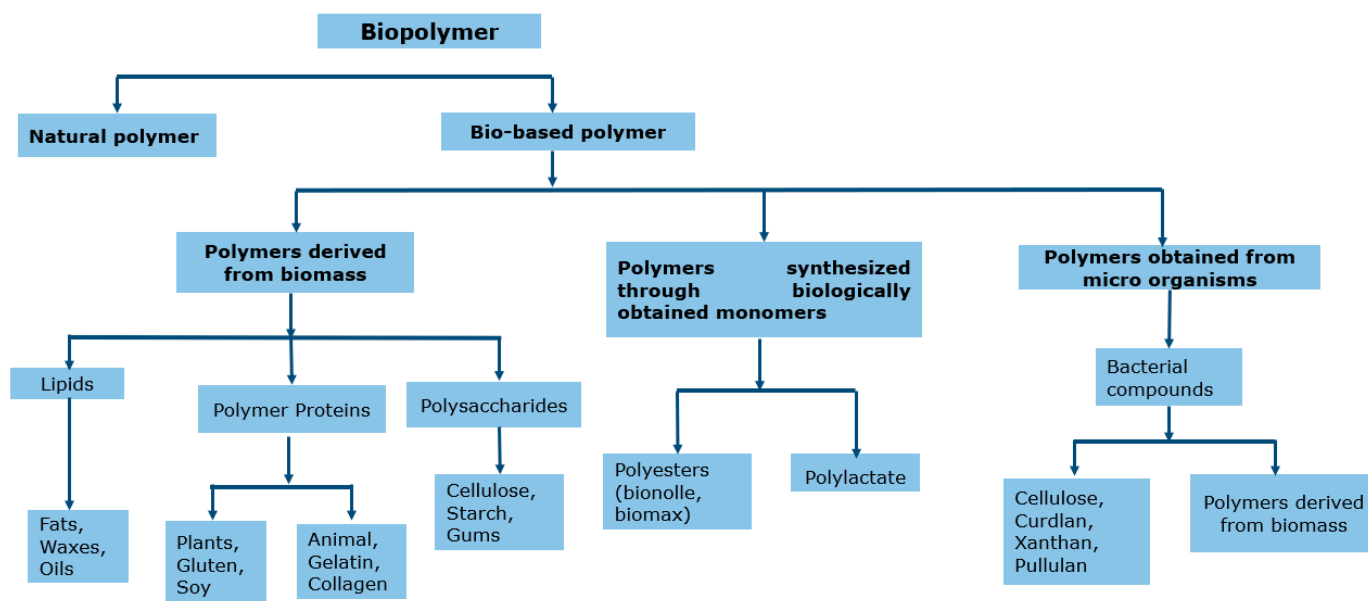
Biopolymer

Natural polymer

Bio-based polymer

Polymers derived from biomass

Polymers synthesized through biologically obtained monomers

Polymers obtained from micro organisms

Lipids

Polymer Proteins

Polysaccharides

Fats, Waxes, Oils

Plants, Gluten, Soy

Animal, Gelatin, Collagen

Cellulose, Starch, Gums

Polyesters (bionolle, biomax)

Polylactate

Bacterial compounds

Cellulose, Curdlan, Xanthan, Pullulan

Polymers derived from biomass